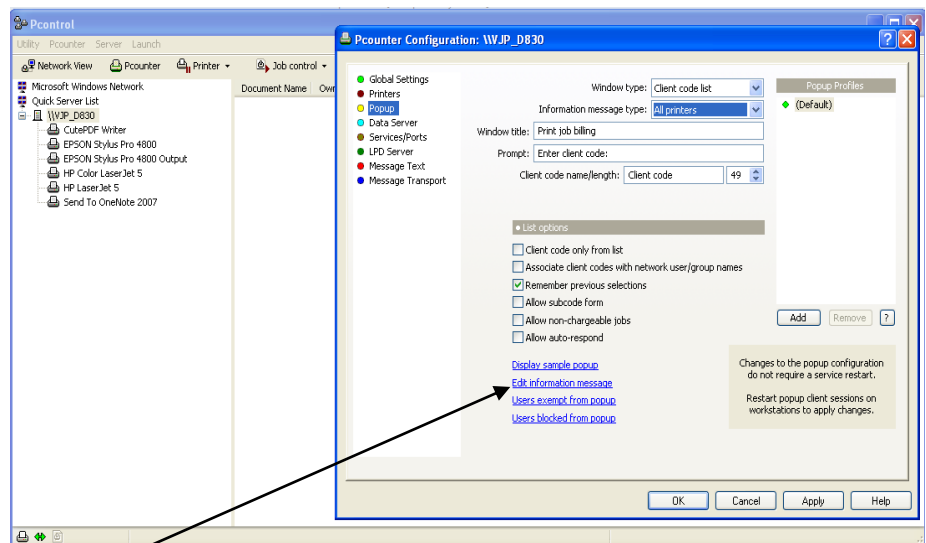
Pcontrol

Utility Pcounter Server Launch

Network View Pcounter Printer Job control

Microsoft Windows Network
Quick Server List
\\WJP_D830
CutePDF Writer
EPSON Stylus Pro 4800
EPSON Stylus Pro 4800 Output
HP Color LaserJet 5
HP LaserJet 5
Send To OneNote 2007

Document Name Own

Pcounter Configuration: \\WJP_D830

Global Settings
Printers
Popup
Data Server
Services/Ports
LPD Server
Message Text
Message Transport

Window type: Client code list
Information message type: All printers
Window title: Print job billing
Prompt: Enter client code:
Client code name/length: Client code 49

Popup Profiles
(Default)

List options
Client code only from list
Associate client codes with network user/group names
Remember previous selections
Allow subcode form
Allow non-chargeable jobs
Allow auto-respond

Add Remove ?

Display sample popup
Edit information message
Users exempt from popup
Users blocked from popup

Changes to the popup configuration do not require a service restart.

Restart popup client sessions on workstations to apply changes.

OK Cancel Apply Help